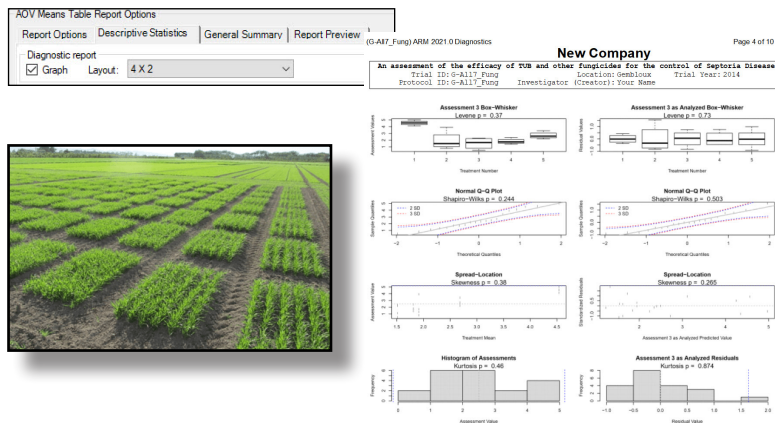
AOV Means Table Report Options

Report Options | Descriptive Statistics | General Summary | Report Preview

Diagnostic report

Graph Layout: 4 X 2

(G-All7_Fung) ARM 2021.0 Diagnostics

Page 4 of 10

New Company

An assessment of the efficacy of TUB and other fungicides for the control of Septoria Disease

Trial ID: G-All7_Fung Location: Gembloux Trial Year: 2014

Protocol ID: G-All7_Fung Investigator (Creator): Your Name

Assessment 3 Box-Whisker

Levene p = 0.37

Assessment Value

Treatment Number

Assessment 3 as Analyzed Box-Whisker

Levene p = 0.73

Residual Values

Treatment Number

Normal Q-Q Plot

Shapiro-Wilks p = 0.244

Sample Quantiles

Theoretical Quantiles

2 SD

3 SD

Normal Q-Q Plot

Shapiro-Wilks p = 0.503

Sample Quantiles

Theoretical Quantiles

2 SD

3 SD

Spread-Location

Skewness p = 0.38

Assessment Value

Treatment Mean

Spread-Location

Skewness p = 0.265

Standardized Residuals

Assessment 3 as Analyzed Predicted Value

Histogram of Assessments

Kurtosis p = 0.46

Frequency

Assessment Value

Assessment 3 as Analyzed Residuals

Kurtosis p = 0.874

Frequency

Residual Value